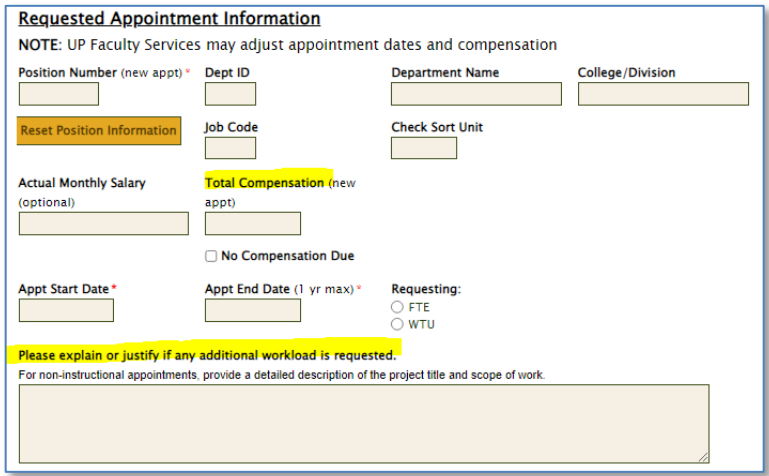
Requested Appointment Information

NOTE: UP Faculty Services may adjust appointment dates and compensation

Position Number (new appt) *

Dept ID

Department Name

College/Division

Reset Position Information

Job Code

Check Sort Unit

Actual Monthly Salary (optional)

Total Compensation (new appt)

No Compensation Due

Appt Start Date *

Appt End Date (1 yr max) *

Requesting:
FTE
WTU

Please explain or justify if any additional workload is requested.

For non-instructional appointments, provide a detailed description of the project title and scope of work.